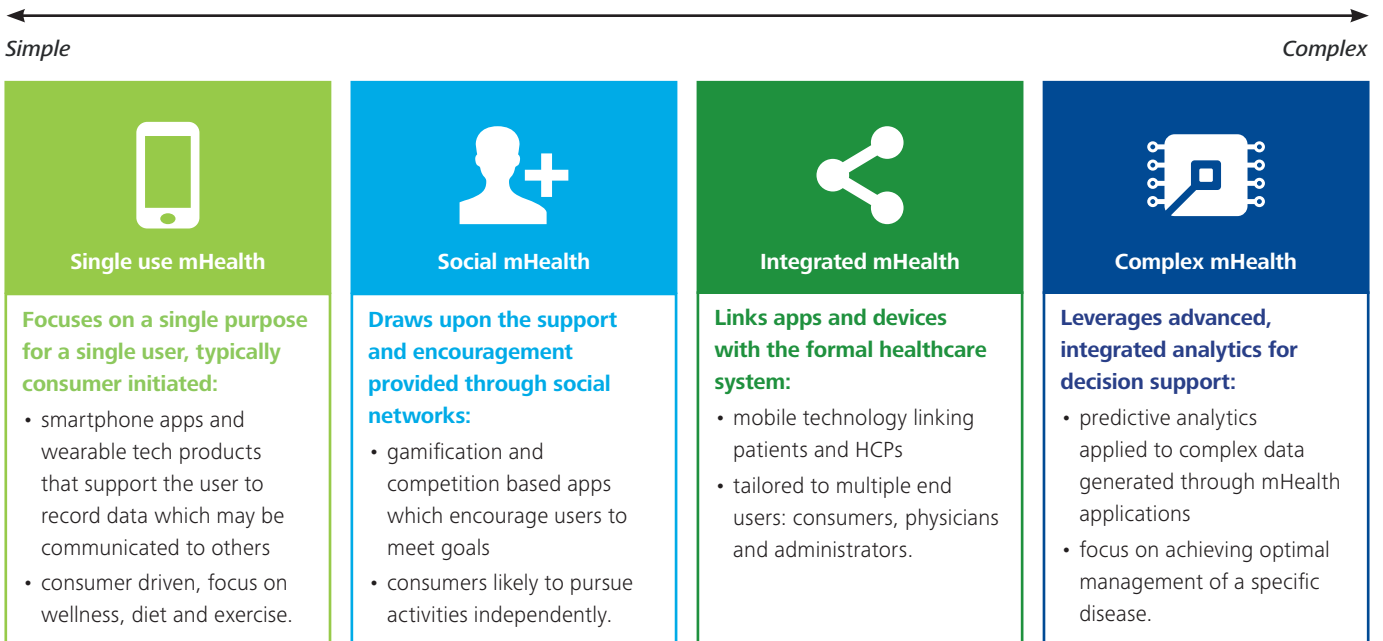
Simple

Complex

Single use mHealth

Focuses on a single purpose for a single user, typically consumer initiated:

• smartphone apps and wearable tech products that support the user to record data which may be communicated to others
• consumer driven, focus on wellness, diet and exercise.

Social mHealth

Draws upon the support and encouragement provided through social networks:

• gamification and competition based apps which encourage users to meet goals
• consumers likely to pursue activities independently.

Integrated mHealth

Links apps and devices with the formal healthcare system:

• mobile technology linking patients and HCPs
• tailored to multiple end users: consumers, physicians and administrators.

Complex mHealth

Leverages advanced, integrated analytics for decision support:

• predictive analytics applied to complex data generated through mHealth applications
• focus on achieving optimal management of a specific disease.